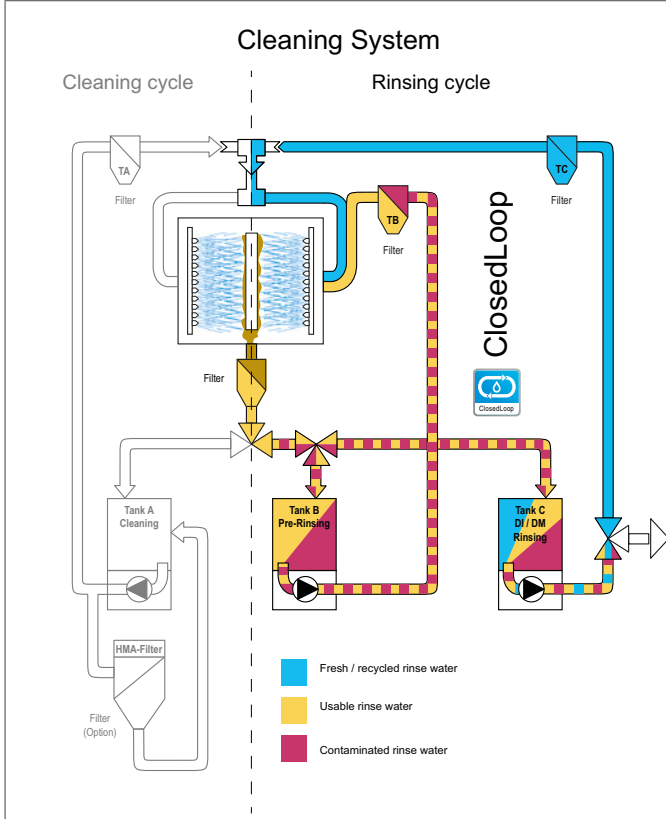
Cleaning System

Cleaning cycle

Rinsing cycle

TA

Filter

TC

Filter

TB

Filter

ClosedLoop

ClosedLoop

Filter

Tank A
Cleaning

Tank B
Pre-Rinsing

Tank C
DI / DM
Rinsing

HMA-Filter

Filter
(Option)

Fresh / recycled rinse water

Usable rinse water

Contaminated rinse water